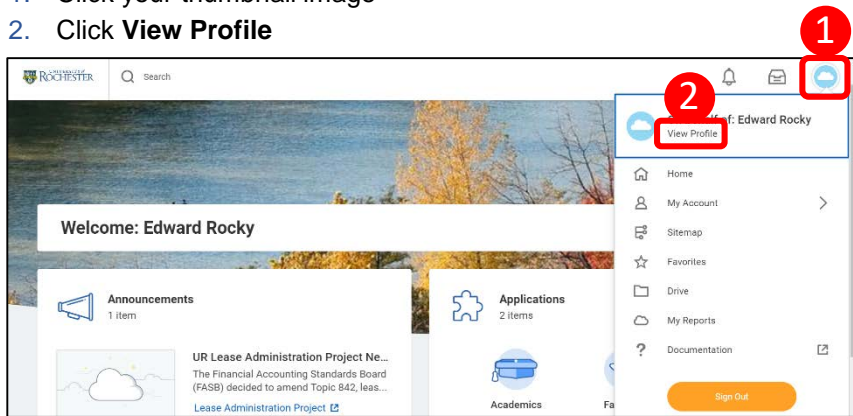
1. Click your thumbnail image
2. Click **View Profile**

1

UNIVERSITY of ROCHESTER

Search

2

f: Edward Rocky

View Profile

Home

My Account

Sitemap

Favorites

Drive

My Reports

Documentation

Sign Out

Welcome: Edward Rocky

Announcements
1 item

UR Lease Administration Project Ne...
The Financial Accounting Standards Board (FASB) decided to amend Topic 842, leas...
Lease Administration Project

Applications
2 items

Academics

Fa